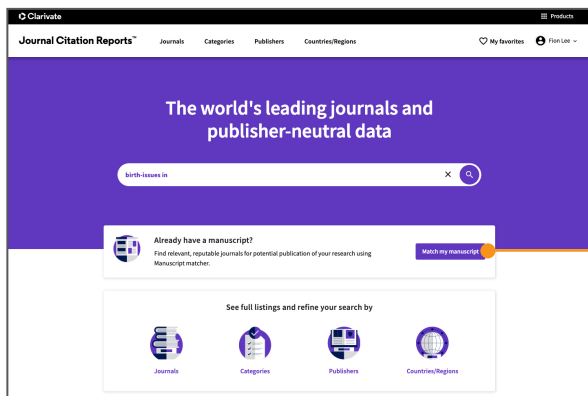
Clarivate

Products

Journal Citation Reports™ Journals Categories Publishers Countries/Regions

My favorites Fion Lee

The world's leading journals and publisher-neutral data

birth-issues in

Already have a manuscript?

Find relevant, reputable journals for potential publication of your research using Manuscript matcher.

Match my manuscript

See full listings and refine your search by

Journals

Categories

Publishers

Countries/Regions